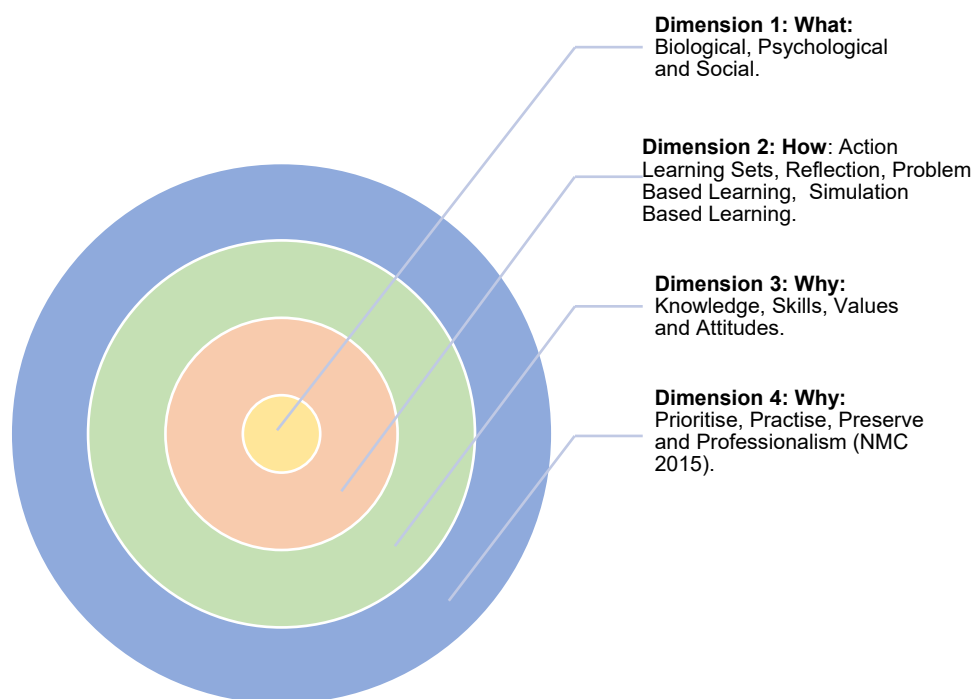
**Dimension 1: What:** Biological, Psychological and Social.

**Dimension 2: How**: Action Learning Sets, Reflection, Problem Based Learning, Simulation Based Learning.

**Dimension 3: Why:** Knowledge, Skills, Values and Attitudes.

**Dimension 4: Why:** Prioritise, Practise, Preserve and Professionalism (NMC 2015).